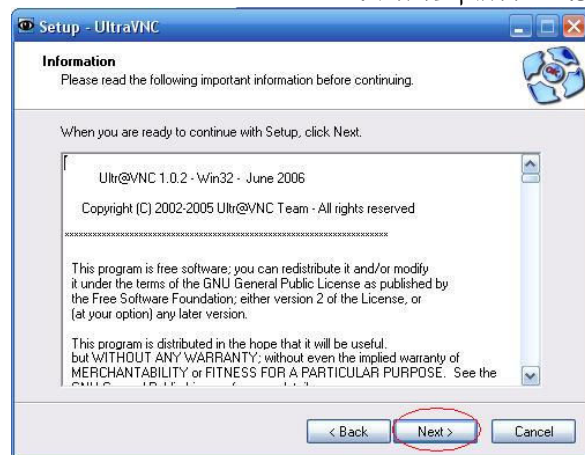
Setup - UltraVNC

Information
Please read the following important information before continuing.

When you are ready to continue with Setup, click Next.

Ultr@VNC 1.0.2 - Win32 - June 2006

Copyright (C) 2002-2005 Ultr@VNC Team - All rights reserved

**********************************************************************

This program is free software; you can redistribute it and/or modify it under the terms of the GNU General Public License as published by the Free Software Foundation; either version 2 of the License, or (at your option) any later version.

This program is distributed in the hope that it will be useful. but WITHOUT ANY WARRANTY; without even the implied warranty of MERCHANTABILITY or FITNESS FOR A PARTICULAR PURPOSE. See the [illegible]

< Back Next > Cancel